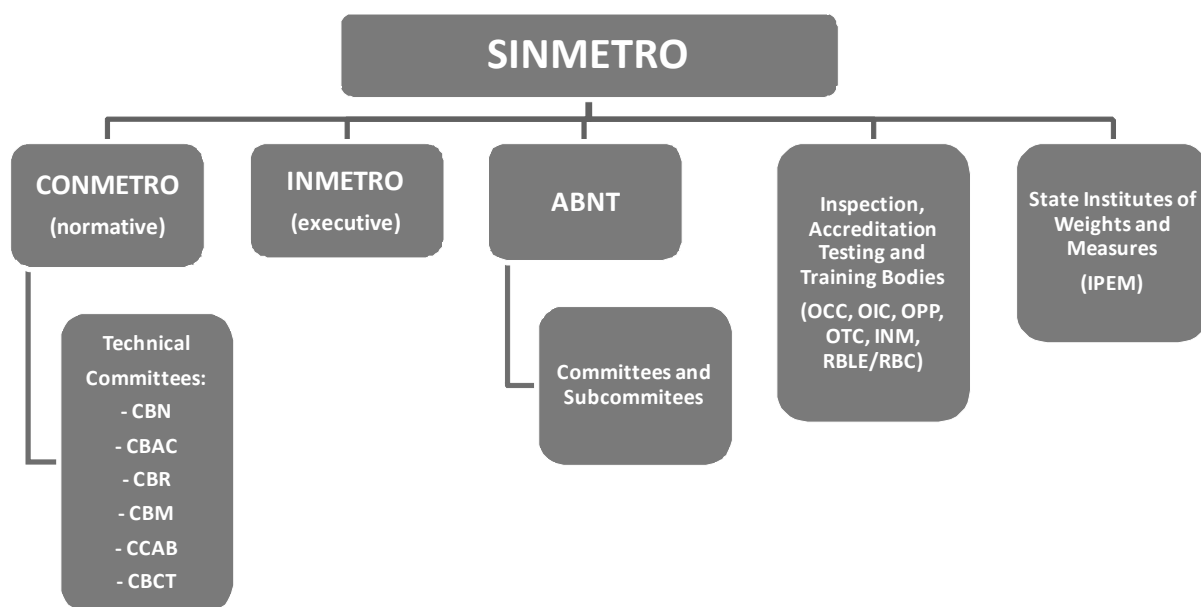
SINMETRO

CONMETRO
(normative)

Technical Committees:
- CBN
- CBAC
- CBR
- CBM
- CCAB
- CBCT

INMETRO
(executive)

ABNT

Committees and Subcommitees

Inspection, Accreditation Testing and Training Bodies
(OCC, OIC, OPP, OTC, INM, RBLE/RBC)

State Institutes of Weights and Measures
(IPEM)